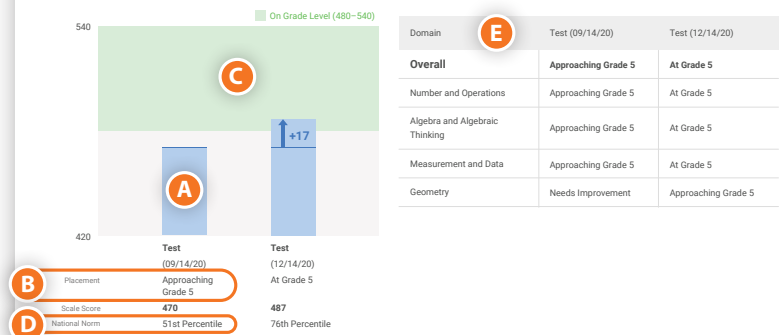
On Grade Level (480–540)

540

C

+17

A

420

| | Test (09/14/20) | Test (12/14/20) |
|---|---|---|
| Placement | Approaching Grade 5 | At Grade 5 |
| Scale Score | 470 | 487 |
| National Norm | 51st Percentile | 76th Percentile |

B

D

E

| Domain | Test (09/14/20) | Test (12/14/20) |
|---|---|---|
| Overall | Approaching Grade 5 | At Grade 5 |
| Number and Operations | Approaching Grade 5 | At Grade 5 |
| Algebra and Algebraic Thinking | Approaching Grade 5 | At Grade 5 |
| Measurement and Data | Approaching Grade 5 | At Grade 5 |
| Geometry | Needs Improvement | Approaching Grade 5 |